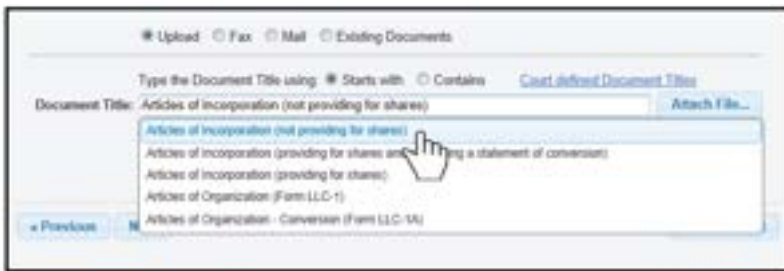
Upload Fax Mail Existing Documents

Type the Document Title using: Starts with Contains Court defined Document Titles

Document Title: Articles of Incorporation (not providing for shares) Attach File...

Articles of Incorporation (not providing for shares)
Articles of Incorporation (providing for shares and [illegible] a statement of conversion)
Articles of Incorporation (providing for shares)
Articles of Organization (Form LLC-1)
Articles of Organization - Conversion (Form LLC-1A)

« Previous N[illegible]